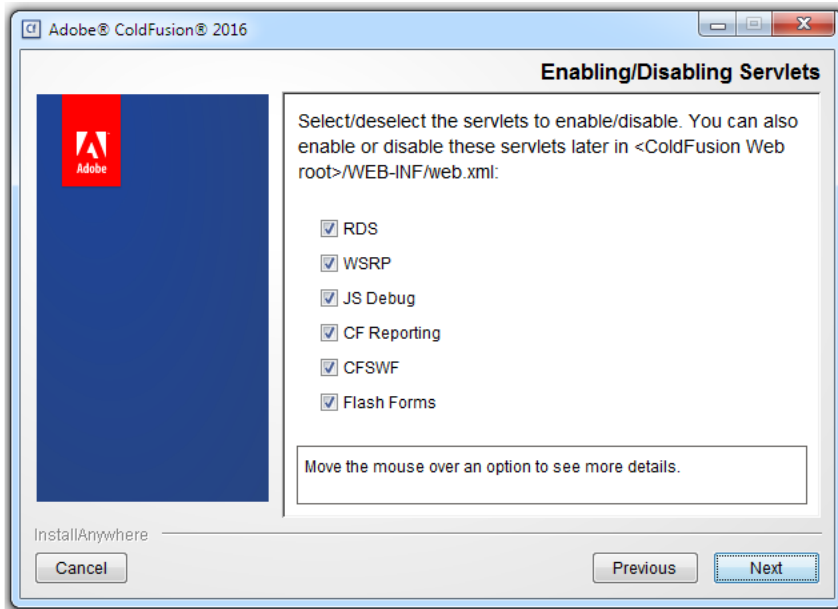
Cf Adobe® ColdFusion® 2016

Enabling/Disabling Servlets

Adobe

Select/deselect the servlets to enable/disable. You can also enable or disable these servlets later in <ColdFusion Web root>/WEB-INF/web.xml:

RDS
WSRP
JS Debug
CF Reporting
CFSWF
Flash Forms

Move the mouse over an option to see more details.

InstallAnywhere

Cancel

Previous

Next